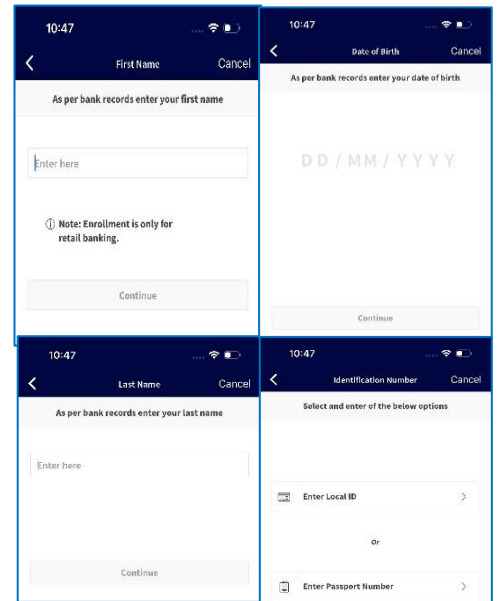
10:47

First Name

Cancel

As per bank records enter your first name

Enter here

Note: Enrollment is only for retail banking.

Continue

10:47

Date of Birth

Cancel

As per bank records enter your date of birth

DD / MM / YYYY

Continue

10:47

Last Name

Cancel

As per bank records enter your last name

Enter here

Continue

10:47

Identification Number

Cancel

Select and enter of the below options

Enter Local ID

Or

Enter Passport Number